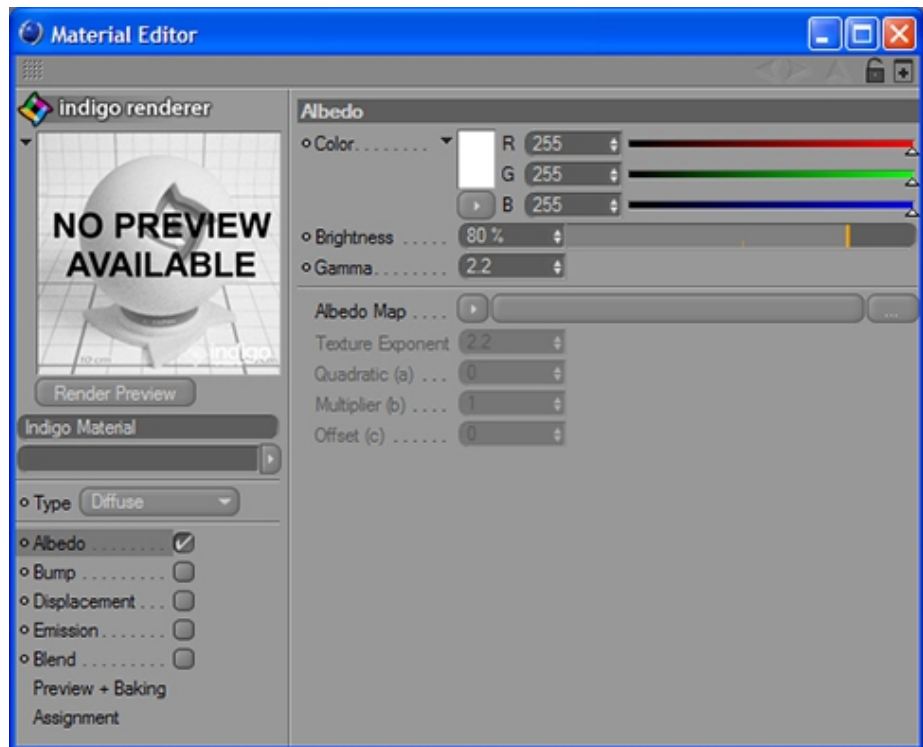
Material Editor

indigo renderer

NO PREVIEW AVAILABLE

indigo

Render Preview

Indigo Material

Type Diffuse

Albedo . . . . . . . .
Bump . . . . . . . . .
Displacement . . .
Emission . . . . . . .
Blend . . . . . . . . .
Preview + Baking
Assignment

Albedo

Color. . . . . . . .
R 255
G 255
B 255

Brightness . . . . . 80 %

Gamma. . . . . . . . 2.2

Albedo Map . . . .

...

Texture Exponent 2.2

Quadratic (a) . . . 0

Multiplier (b) . . . . 1

Offset (c) . . . . . . 0